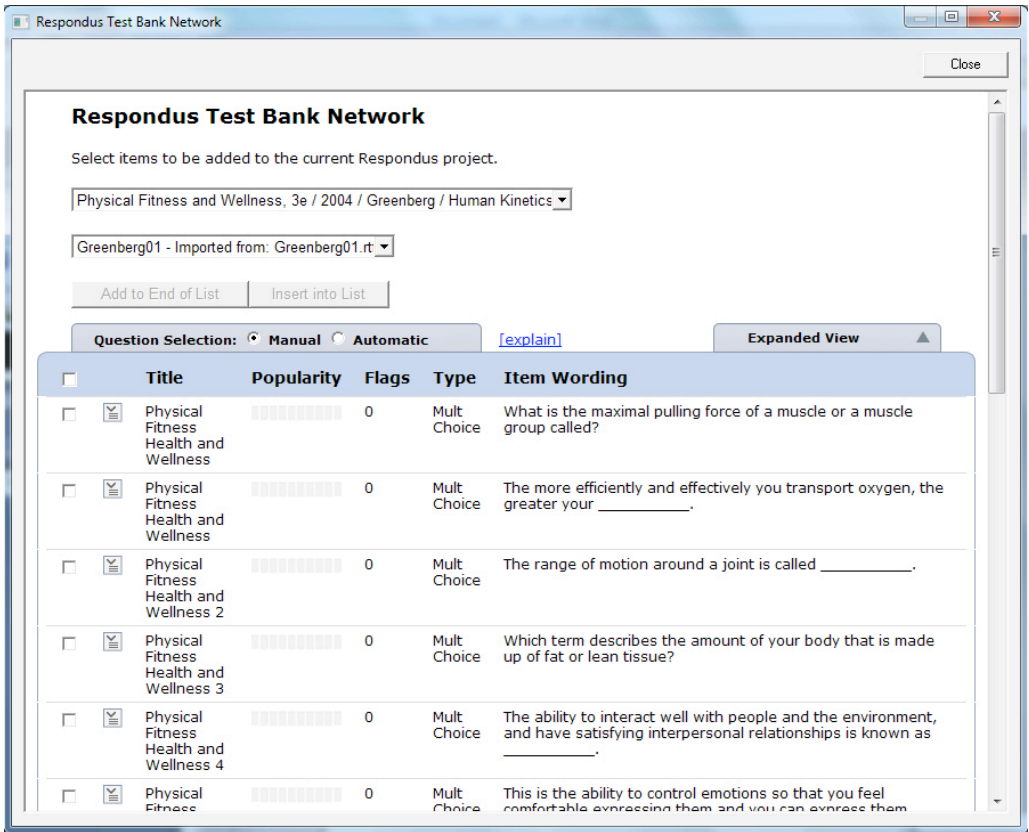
Respondus Test Bank Network

Close

Respondus Test Bank Network

Select items to be added to the current Respondus project.

Physical Fitness and Wellness, 3e / 2004 / Greenberg / Human Kinetics

Greenberg01 - Imported from: Greenberg01.rt

Add to End of List | Insert into List

Question Selection: Manual Automatic

[explain]

Expanded View

| | | Title | Popularity | Flags | Type | Item Wording |
|---|---|---|---|---|---|---|
| | | Physical Fitness Health and Wellness | | 0 | Mult Choice | What is the maximal pulling force of a muscle or a muscle group called? |
| | | Physical Fitness Health and Wellness | | 0 | Mult Choice | The more efficiently and effectively you transport oxygen, the greater your __________. |
| | | Physical Fitness Health and Wellness 2 | | 0 | Mult Choice | The range of motion around a joint is called __________. |
| | | Physical Fitness Health and Wellness 3 | | 0 | Mult Choice | Which term describes the amount of your body that is made up of fat or lean tissue? |
| | | Physical Fitness Health and Wellness 4 | | 0 | Mult Choice | The ability to interact well with people and the environment, and have satisfying interpersonal relationships is known as __________. |
| | | Physical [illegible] | | 0 | Mult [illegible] | This is the ability to control emotions so that you feel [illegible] |